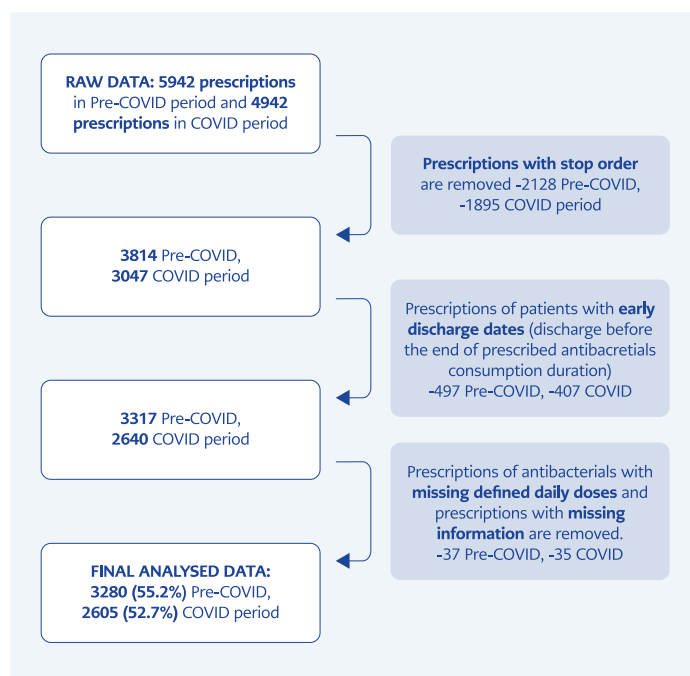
RAW DATA: 5942 prescriptions in Pre-COVID period and 4942 prescriptions in COVID period

Prescriptions with stop order are removed -2128 Pre-COVID, -1895 COVID period

3814 Pre-COVID, 3047 COVID period

Prescriptions of patients with early discharge dates (discharge before the end of prescribed antibacretials consumption duration) -497 Pre-COVID, -407 COVID

3317 Pre-COVID, 2640 COVID period

Prescriptions of antibacterials with missing defined daily doses and prescriptions with missing information are removed. -37 Pre-COVID, -35 COVID

FINAL ANALYSED DATA: 3280 (55.2%) Pre-COVID, 2605 (52.7%) COVID period